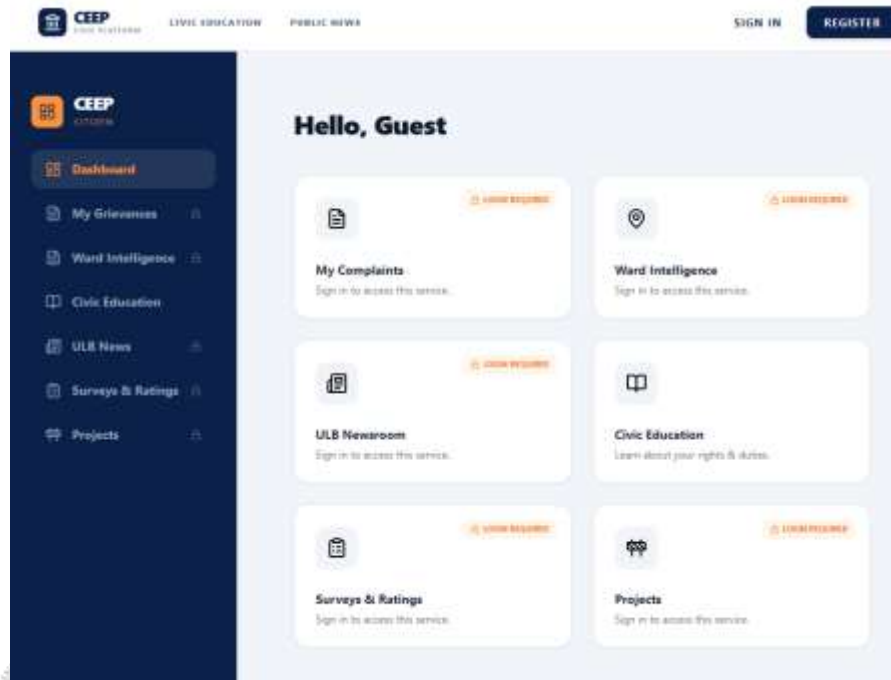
CEEP
CIVIC PLATFORM
CIVIC EDUCATION
PUBLIC NEWS
SIGN IN
REGISTER

CEEP
CITIZEN

Dashboard
My Grievances
Ward Intelligence
Civic Education
ULB News
Surveys & Ratings
Projects

Hello, Guest

LOGIN REQUIRED
My Complaints
Sign in to access this service.

LOGIN REQUIRED
Ward Intelligence
Sign in to access this service.

LOGIN REQUIRED
ULB Newsroom
Sign in to access this service.

Civic Education
Learn about your rights & duties.

LOGIN REQUIRED
Surveys & Ratings
Sign in to access this service.

LOGIN REQUIRED
Projects
Sign in to access this service.